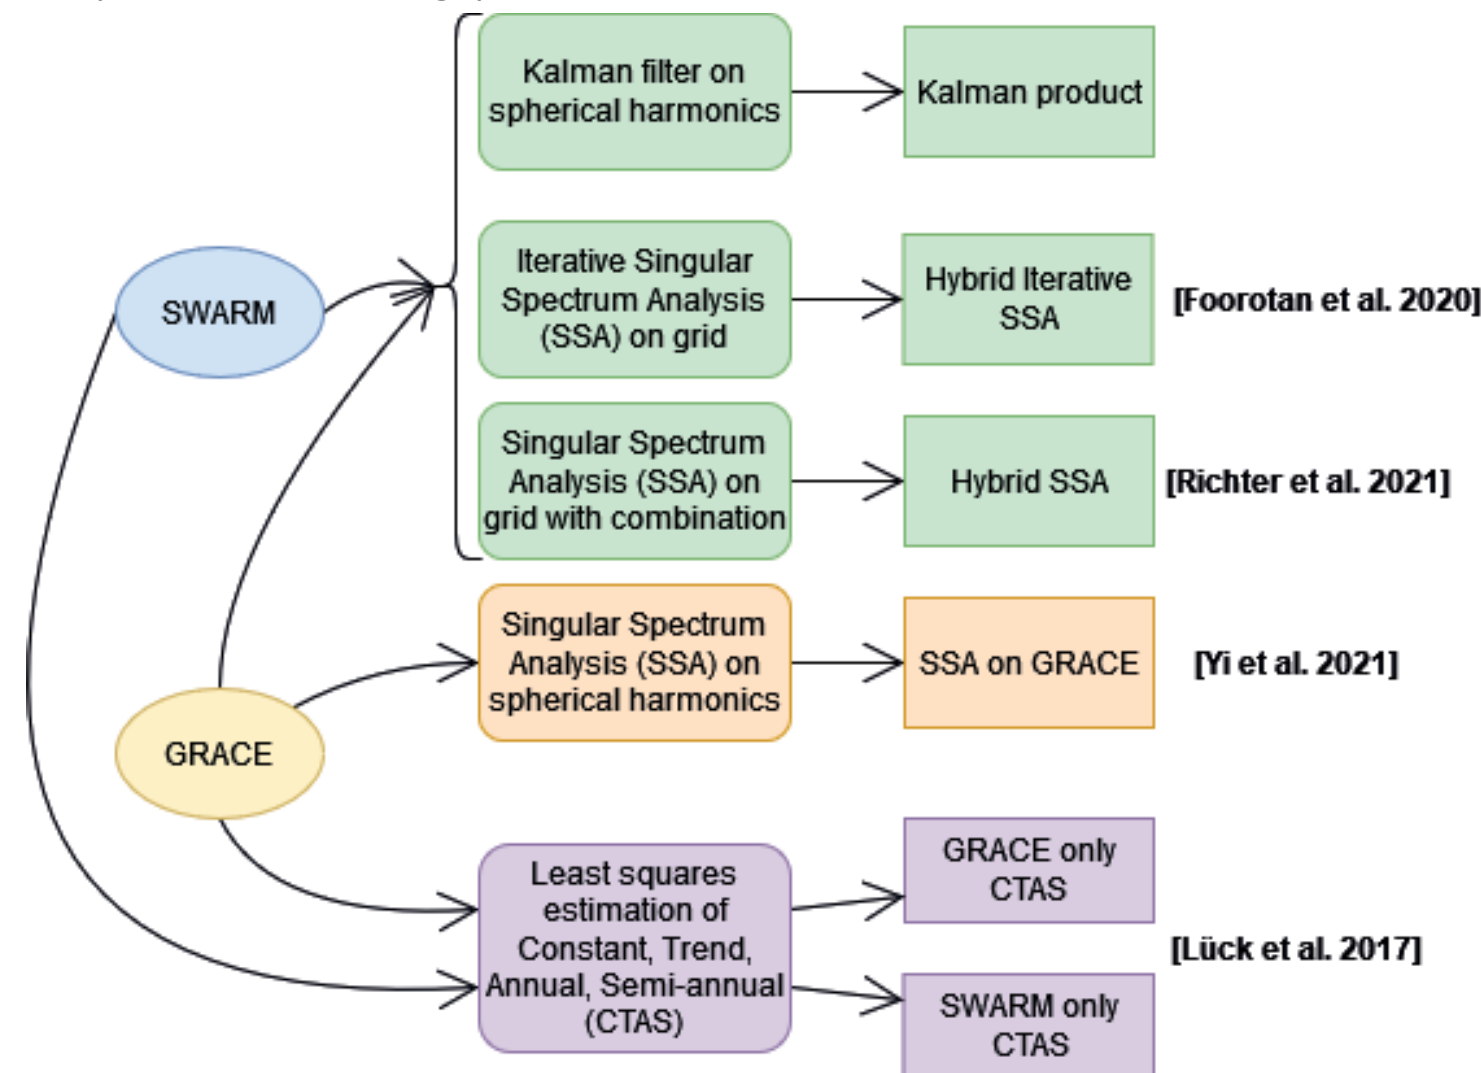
Kalman filter on spherical harmonics

Kalman product

SWARM

Iterative Singular Spectrum Analysis (SSA) on grid

Hybrid Iterative SSA

[Foorotan et al. 2020]

Singular Spectrum Analysis (SSA) on grid with combination

Hybrid SSA

[Richter et al. 2021]

Singular Spectrum Analysis (SSA) on spherical harmonics

SSA on GRACE

[Yi et al. 2021]

GRACE

Least squares estimation of Constant, Trend, Annual, Semi-annual (CTAS)

GRACE only CTAS

[Lück et al. 2017]

SWARM only CTAS